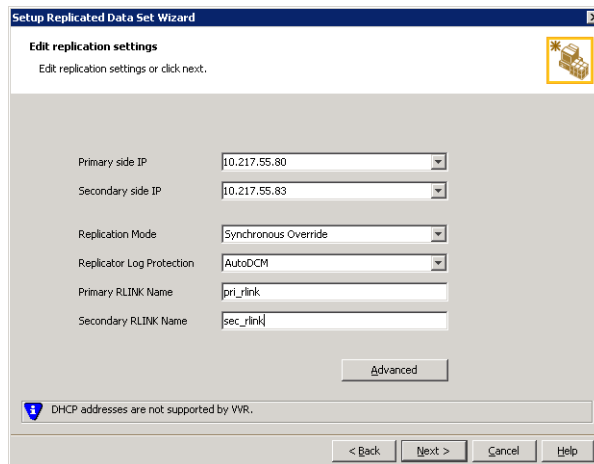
Setup Replicated Data Set Wizard

Edit replication settings

Edit replication settings or click next.

Primary side IP 10.217.55.80

Secondary side IP 10.217.55.83

Replication Mode Synchronous Override

Replicator Log Protection AutoDCM

Primary RLINK Name pri_rlink

Secondary RLINK Name sec_rlink

Advanced

DHCP addresses are not supported by VVR.

< Back Next > Cancel Help